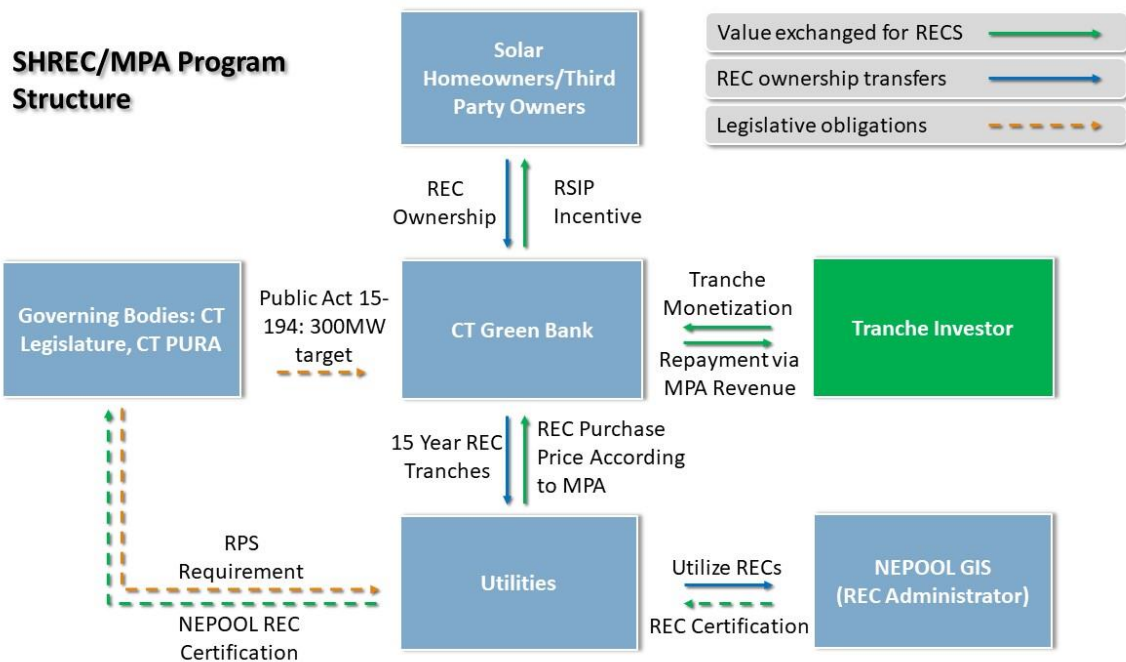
SHREC/MPA Program Structure

Solar Homeowners/Third Party Owners

Value exchanged for RECS

REC ownership transfers

Legislative obligations

REC Ownership

RSIP Incentive

Governing Bodies: CT Legislature, CT PURA

Public Act 15-194: 300MW target

CT Green Bank

Tranche Monetization

Repayment via MPA Revenue

Tranche Investor

15 Year REC Tranches

REC Purchase Price According to MPA

RPS Requirement

Utilities

Utilize RECs

REC Certification

NEPOOL GIS (REC Administrator)

NEPOOL REC Certification